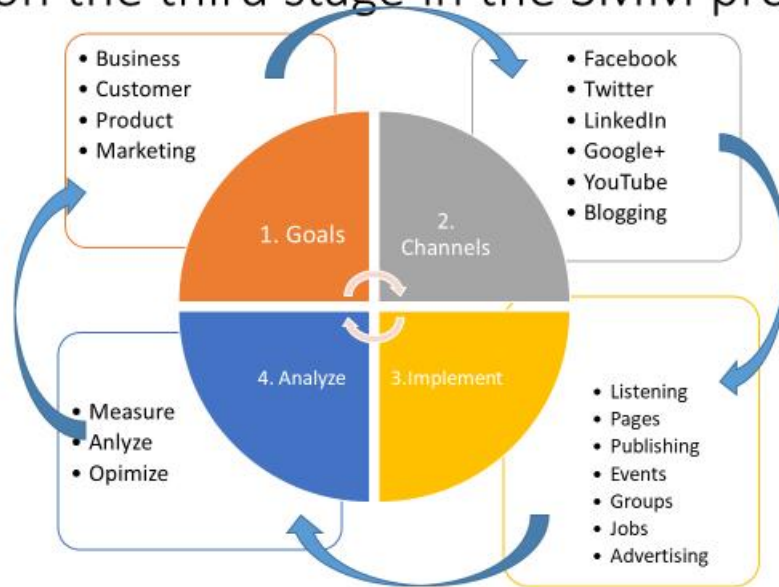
on the third stage in the SMM pr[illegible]

- Business
- Customer
- Product
- Marketing

- Facebook
- Twitter
- LinkedIn
- Google+
- YouTube
- Blogging

1. Goals

2. Channels

4. Analyze

3.Implement

- Measure
- Anlyze
- Opimize

- Listening
- Pages
- Publishing
- Events
- Groups
- Jobs
- Advertising